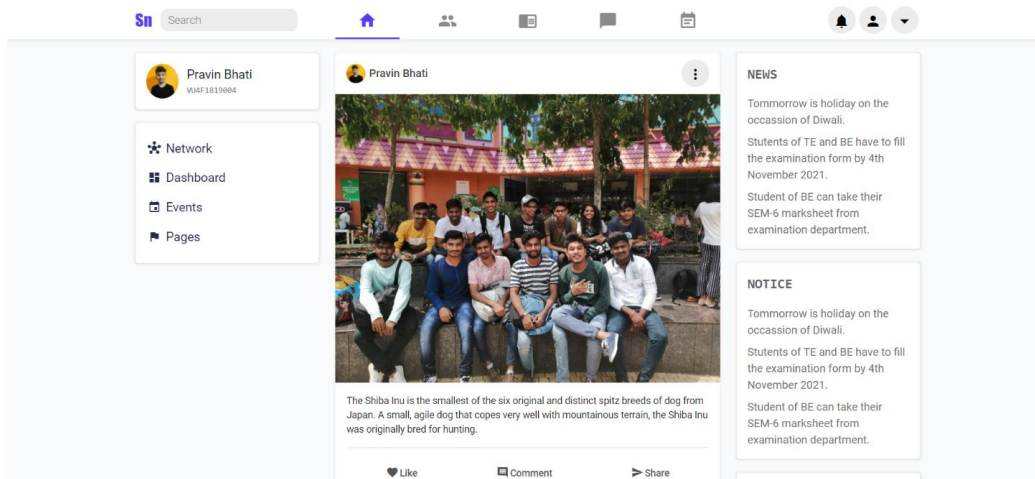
Sn Search

Pravin Bhati
VU4F1819004

Network
Dashboard
Events
Pages

Pravin Bhati

The Shiba Inu is the smallest of the six original and distinct spitz breeds of dog from Japan. A small, agile dog that copes very well with mountainous terrain, the Shiba Inu was originally bred for hunting.

Like Comment Share

NEWS

Tommorrow is holiday on the occassion of Diwali.

Stutents of TE and BE have to fill the examination form by 4th November 2021.

Student of BE can take their SEM-6 marksheet from examination department.

NOTICE

Tommorrow is holiday on the occassion of Diwali.

Stutents of TE and BE have to fill the examination form by 4th November 2021.

Student of BE can take their SEM-6 marksheet from examination department.